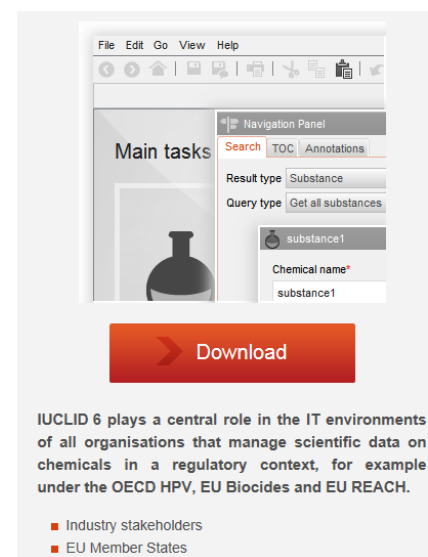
File Edit Go View Help

Main tasks

Navigation Panel

Search TOC Annotations

Result type Substance

Query type Get all substances

substance1

Chemical name*

substance1

Download

IUCLID 6 plays a central role in the IT environments of all organisations that manage scientific data on chemicals in a regulatory context, for example under the OECD HPV, EU Biocides and EU REACH.

- Industry stakeholders
- EU Member States